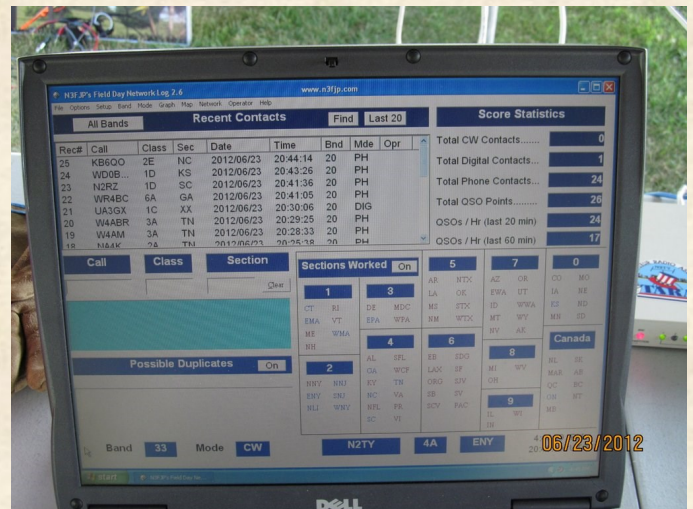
N3FJP's Field Day Network Log 2.6 www.n3fjp.com
File Options Setup Band Mode Graph Map Network Operator Help

All Bands
Recent Contacts
Find
Last 20

| Rec# | Call | Class | Sec | Date | Time | Bnd | Mde | Opr |
|---|---|---|---|---|---|---|---|---|
| 25 | KB6QO | 2E | NC | 2012/06/23 | 20:44:14 | 20 | PH | |
| 24 | WD0B... | 1D | KS | 2012/06/23 | 20:43:26 | 20 | PH | |
| 23 | N2RZ | 1D | SC | 2012/06/23 | 20:41:36 | 20 | PH | |
| 22 | WR4BC | 6A | GA | 2012/06/23 | 20:41:05 | 20 | PH | |
| 21 | UA3GX | 1C | XX | 2012/06/23 | 20:30:06 | 20 | DIG | |
| 20 | W4ABR | 3A | TN | 2012/06/23 | 20:29:25 | 20 | PH | |
| 19 | W4AM | 3A | TN | 2012/06/23 | 20:28:33 | 20 | PH | |
| 18 | N4AK | 2A | TN | 2012/06/23 | 20:25:28 | 20 | PH | |

Score Statistics
Total CW Contacts....... 0
Total Digital Contacts... 1
Total Phone Contacts.... 24
Total QSO Points......... 26
QSOs / Hr (last 20 min) 24
QSOs / Hr (last 60 min) 17

Call
Class
Section
Clear

Possible Duplicates
On

Sections Worked
On

1
CT RI
EMA VT
ME WMA
NH

2
NNY NNJ
ENY SNJ
NLI WNY

3
DE MDC
EPA WPA

4
AL SFL
GA WCF
KY TN
NC VA
NFL PR
SC VI

5
AR NTX
LA OK
MS STX
NM WTX

6
EB SDG
LAX SF
ORG SJV
SB SV
SCV PAC

7
AZ OR
EWA UT
ID WWA
MT WY
NV AK

8
MI WV
OH

9
IL WI
IN

0
CO MO
IA NE
KS ND
MN SD

Canada
BC SK
MAR AB
QC NT
ON NT
MB

Band 33 Mode CW
N2TY
4A
ENY
06/23/2012

start

DELL